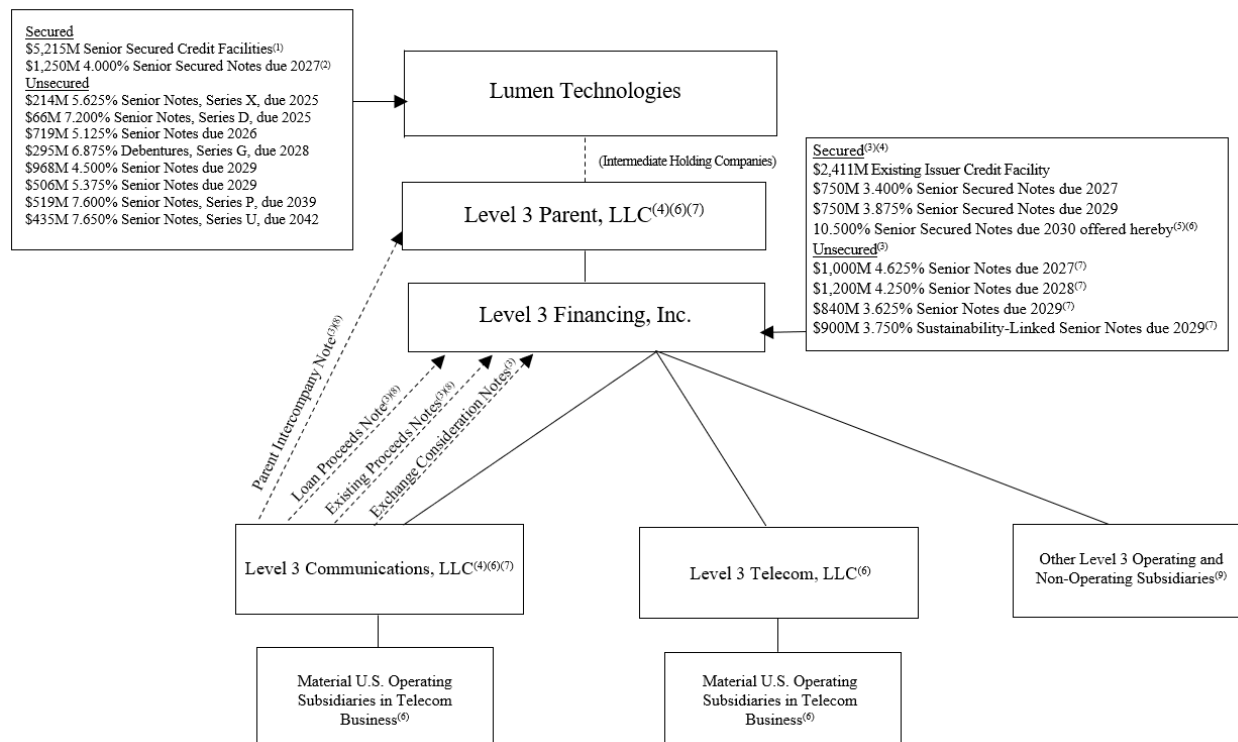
Secured
\$5,215M Senior Secured Credit Facilities$^{(1)}$
\$1,250M 4.000% Senior Secured Notes due 2027$^{(2)}$
Unsecured
\$214M 5.625% Senior Notes, Series X, due 2025
\$66M 7.200% Senior Notes, Series D, due 2025
\$719M 5.125% Senior Notes due 2026
\$295M 6.875% Debentures, Series G, due 2028
\$968M 4.500% Senior Notes due 2029
\$506M 5.375% Senior Notes due 2029
\$519M 7.600% Senior Notes, Series P, due 2039
\$435M 7.650% Senior Notes, Series U, due 2042

Lumen Technologies

(Intermediate Holding Companies)

Level 3 Parent, LLC$^{(4)(6)(7)}$

Secured$^{(3)(4)}$
\$2,411M Existing Issuer Credit Facility
\$750M 3.400% Senior Secured Notes due 2027
\$750M 3.875% Senior Secured Notes due 2029
10.500% Senior Secured Notes due 2030 offered hereby$^{(5)(6)}$
Unsecured$^{(3)}$
\$1,000M 4.625% Senior Notes due 2027$^{(7)}$
\$1,200M 4.250% Senior Notes due 2028$^{(7)}$
\$840M 3.625% Senior Notes due 2029$^{(7)}$
\$900M 3.750% Sustainability-Linked Senior Notes due 2029$^{(7)}$

Level 3 Financing, Inc.

Parent Intercompany Note$^{(3)(8)}$

Loan Proceeds Note$^{(3)(8)}$

Existing Proceeds Notes$^{(3)(8)}$

Exchange Consideration Notes$^{(3)}$

Level 3 Communications, LLC$^{(4)(6)(7)}$

Level 3 Telecom, LLC$^{(6)}$

Other Level 3 Operating and Non-Operating Subsidiaries$^{(9)}$

Material U.S. Operating Subsidiaries in Telecom Business$^{(6)}$

Material U.S. Operating Subsidiaries in Telecom Business$^{(6)}$